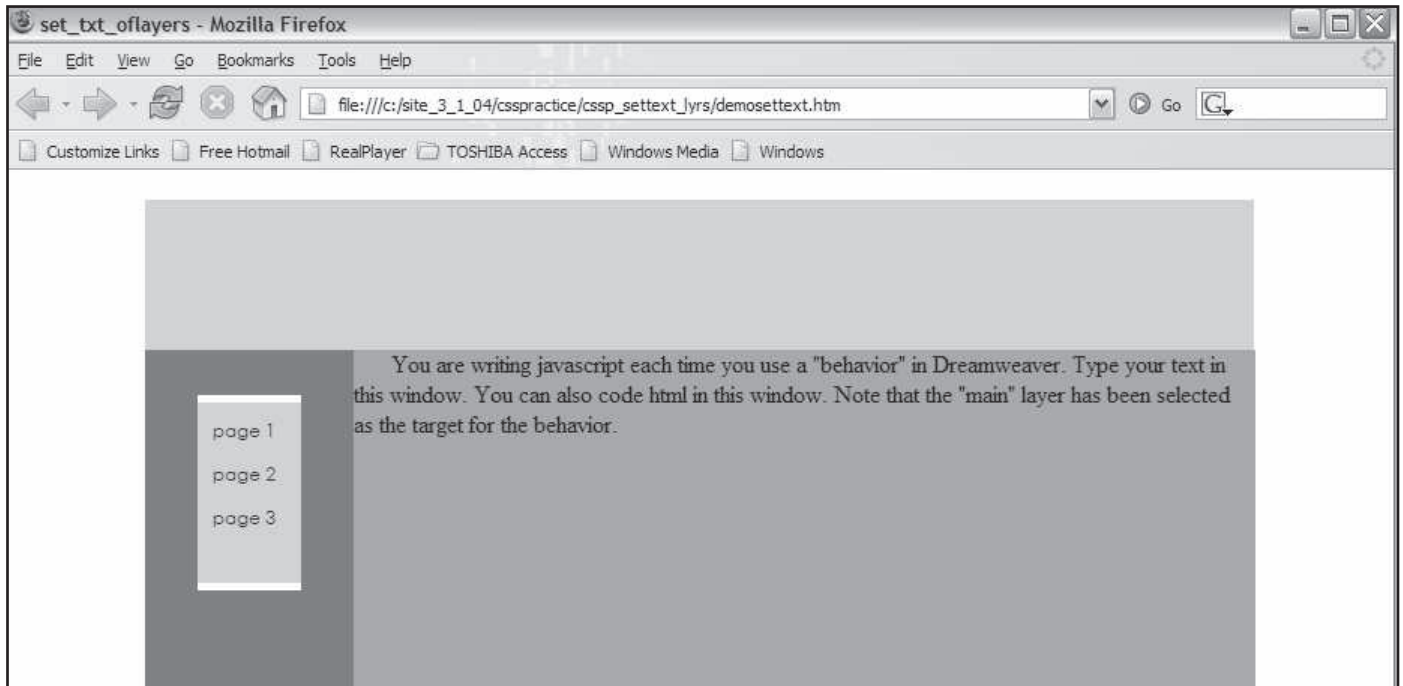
set_txt_oflayers - Mozilla Firefox

File Edit View Go Bookmarks Tools Help

file:///c:/site_3_1_04/csspractice/cssp_settext_lyrs/demosettext.htm

Go

Customize Links Free Hotmail RealPlayer TOSHIBA Access Windows Media Windows

page 1
page 2
page 3

You are writing javascript each time you use a "behavior" in Dreamweaver. Type your text in this window. You can also code html in this window. Note that the "main" layer has been selected as the target for the behavior.